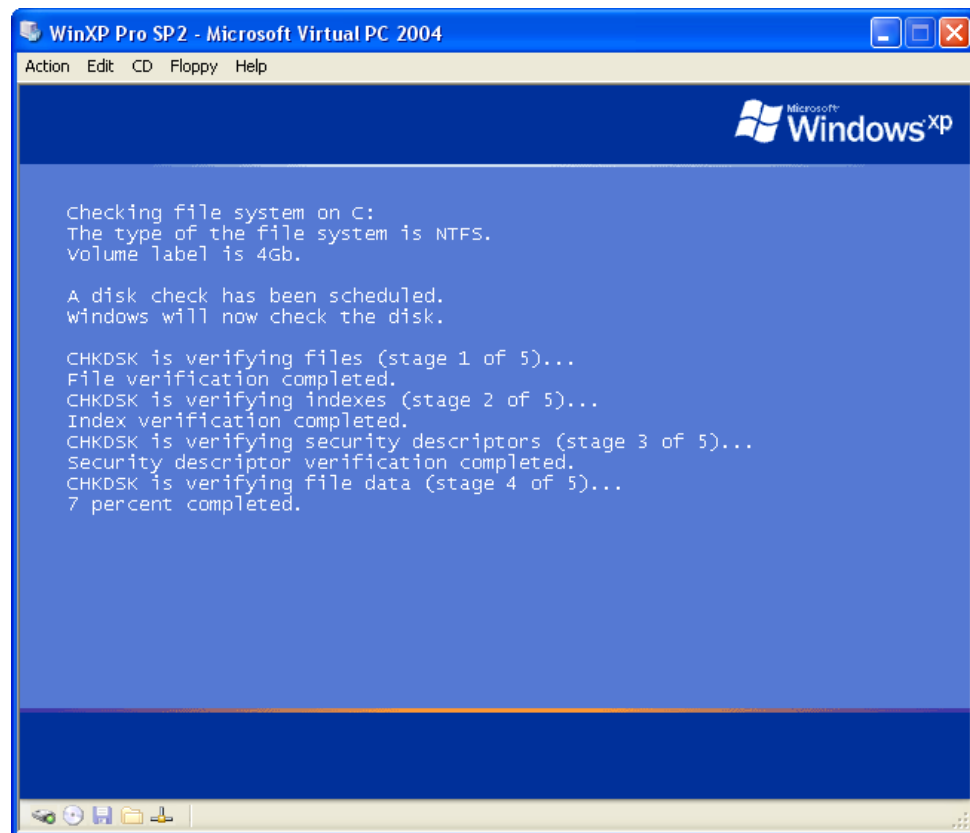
WinXP Pro SP2 - Microsoft Virtual PC 2004

Action Edit CD Floppy Help

Microsoft Windows xp

Checking file system on C:
The type of the file system is NTFS.
Volume label is 4Gb.

A disk check has been scheduled.
Windows will now check the disk.

CHKDSK is verifying files (stage 1 of 5)...
File verification completed.
CHKDSK is verifying indexes (stage 2 of 5)...
Index verification completed.
CHKDSK is verifying security descriptors (stage 3 of 5)...
Security descriptor verification completed.
CHKDSK is verifying file data (stage 4 of 5)...
7 percent completed.